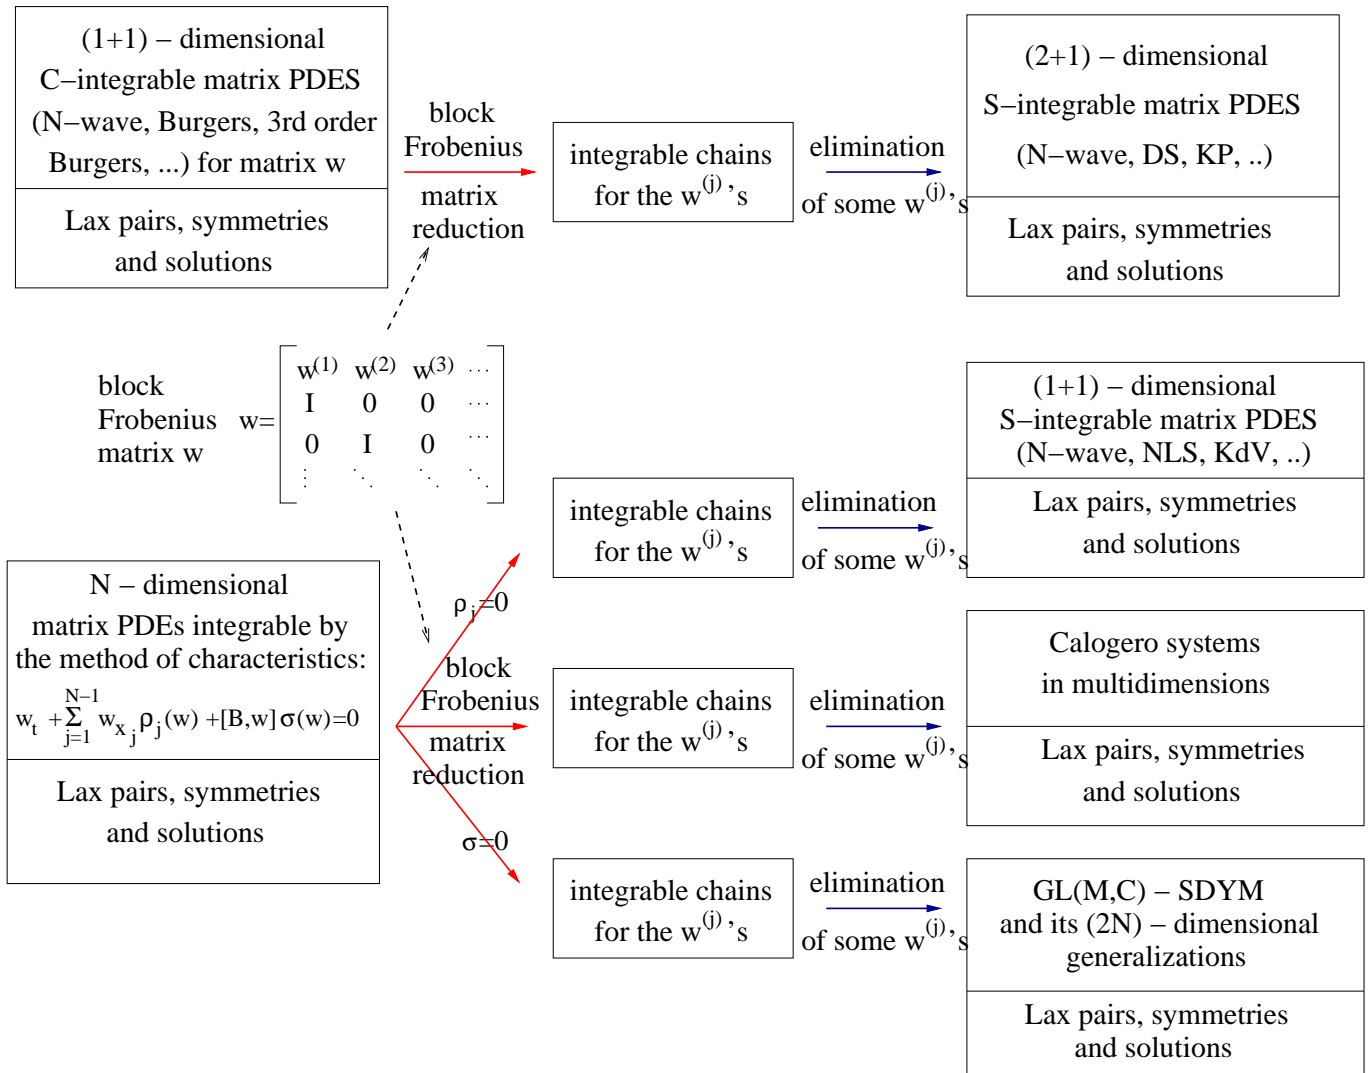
(1+1) – dimensional C–integrable matrix PDES (N–wave, Burgers, 3rd order Burgers, ...) for matrix w

Lax pairs, symmetries and solutions

block Frobenius

matrix reduction

integrable chains for the $w^{(j)}$'s

elimination

of some $w^{(j)}$'s

(2+1) – dimensional S–integrable matrix PDES (N–wave, DS, KP, ..)

Lax pairs, symmetries and solutions

block Frobenius matrix w $w=\begin{bmatrix} w^{(1)} & w^{(2)} & w^{(3)} & \cdots \\ I & 0 & 0 & \cdots \\ 0 & I & 0 & \cdots \\ \vdots & \ddots & \ddots & \ddots \end{bmatrix}$

(1+1) – dimensional S–integrable matrix PDES (N–wave, NLS, KdV, ..)

Lax pairs, symmetries and solutions

integrable chains for the $w^{(j)}$'s

elimination

of some $w^{(j)}$'s

N – dimensional matrix PDEs integrable by the method of characteristics:

$w_t + \sum_{j=1}^{N-1} w_{x_j} \rho_j(w) + [B,w]\sigma(w)=0$

Lax pairs, symmetries and solutions

$\rho_j=0$

block Frobenius matrix reduction

$\sigma=0$

integrable chains for the $w^{(j)}$'s

elimination

of some $w^{(j)}$'s

Calogero systems in multidimensions

Lax pairs, symmetries and solutions

integrable chains for the $w^{(j)}$'s

elimination

of some $w^{(j)}$'s

GL(M,C) – SDYM and its (2N) – dimensional generalizations

Lax pairs, symmetries and solutions